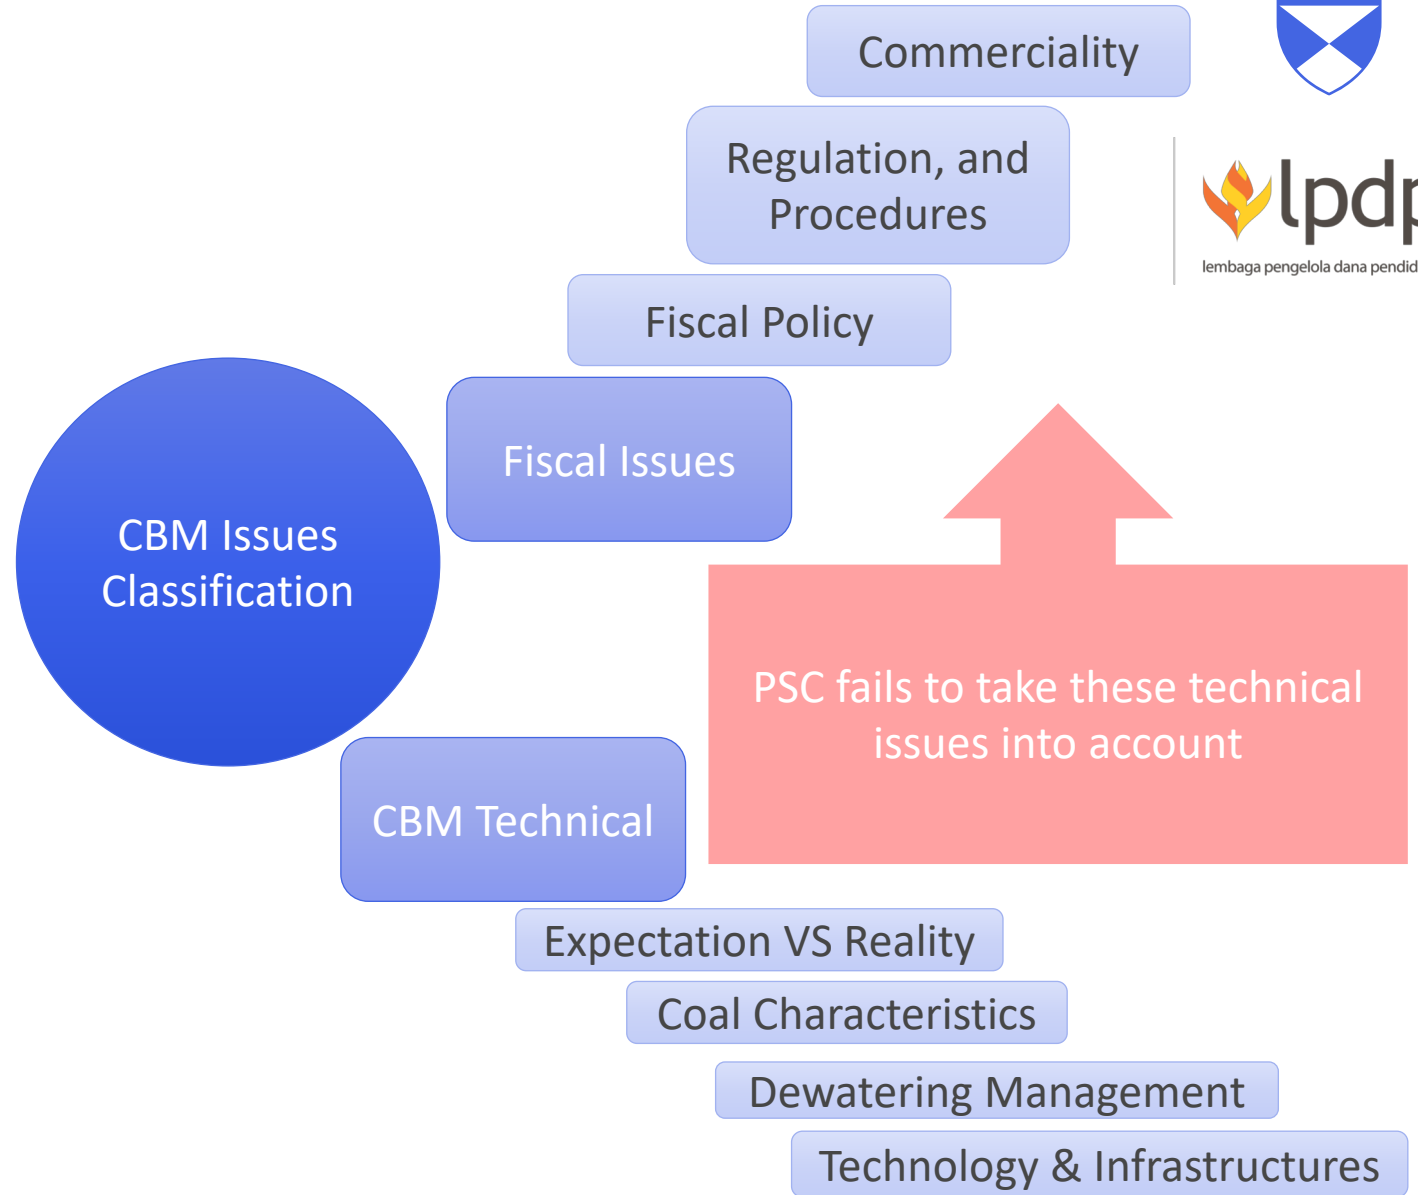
Commerciality

Regulation, and Procedures

Fiscal Policy

Fiscal Issues

CBM Issues Classification

lpdp

lembaga pengelola dana pendid

PSC fails to take these technical issues into account

CBM Technical

Expectation VS Reality

Coal Characteristics

Dewatering Management

Technology & Infrastructures